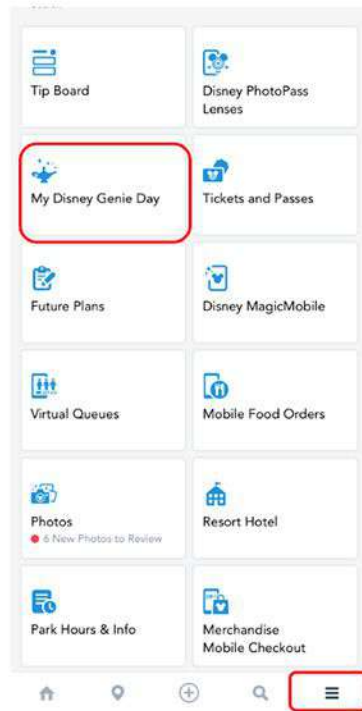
Tip Board

Disney PhotoPass Lenses

My Disney Genie Day

Tickets and Passes

Future Plans

Disney MagicMobile

Virtual Queues

Mobile Food Orders

Photos
6 New Photos to Review

Resort Hotel

Park Hours & Info

Merchandise Mobile Checkout